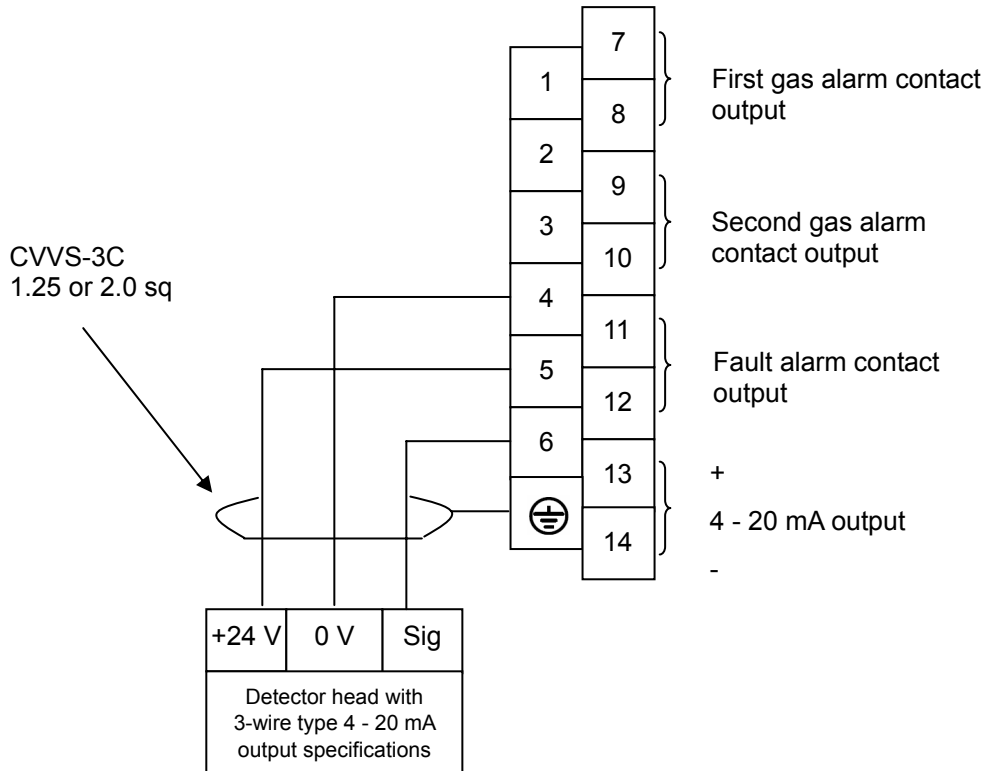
7
1
8
First gas alarm contact output
2
9
3
10
Second gas alarm contact output
CVVS-3C
1.25 or 2.0 sq
4
11
5
12
Fault alarm contact output
6
13
+
14
4 - 20 mA output
-
+24 V
0 V
Sig
Detector head with 3-wire type 4 - 20 mA output specifications